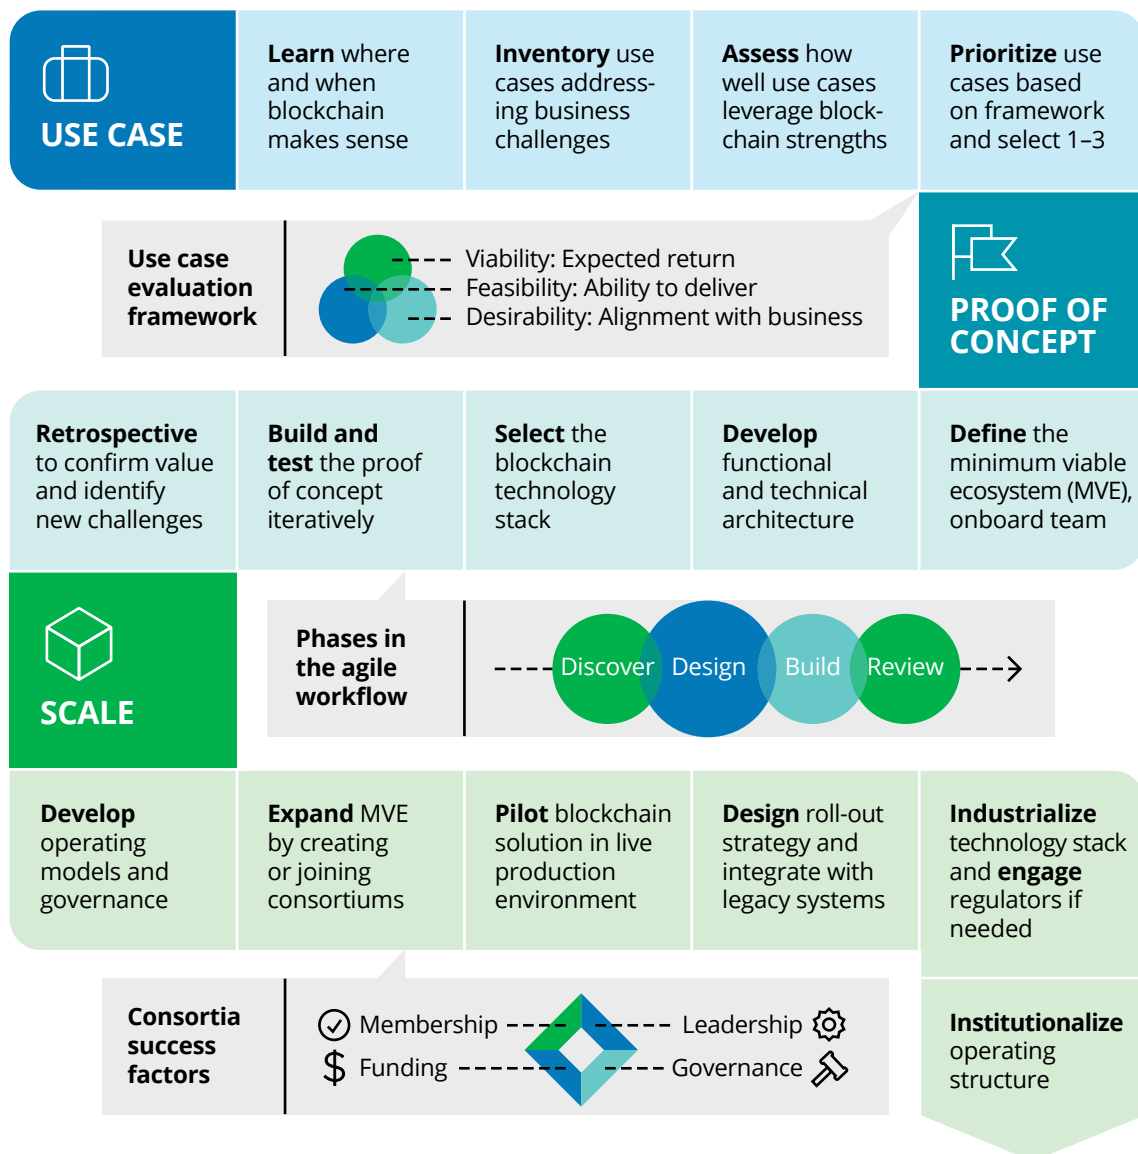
USE CASE

**Learn** where and when blockchain makes sense

**Inventory** use cases addressing business challenges

**Assess** how well use cases leverage blockchain strengths

**Prioritize** use cases based on framework and select 1–3

**Use case evaluation framework**

Viability: Expected return
Feasibility: Ability to deliver
Desirability: Alignment with business

PROOF OF CONCEPT

**Retrospective** to confirm value and identify new challenges

**Build and test** the proof of concept iteratively

**Select** the blockchain technology stack

**Develop** functional and technical architecture

**Define** the minimum viable ecosystem (MVE), onboard team

SCALE

**Phases in the agile workflow**

Discover Design Build Review

**Develop** operating models and governance

**Expand** MVE by creating or joining consortiums

**Pilot** blockchain solution in live production environment

**Design** roll-out strategy and integrate with legacy systems

**Industrialize** technology stack and **engage** regulators if needed

**Consortia success factors**

Membership
Funding
Leadership
Governance

**Institutionalize** operating structure